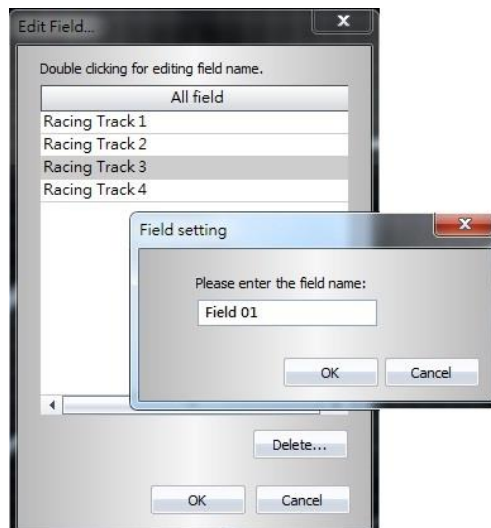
Edit Field...

Double clicking for editing field name.

All field

Racing Track 1
Racing Track 2
Racing Track 3
Racing Track 4

Field setting

Please enter the field name:

Field 01

OK

Cancel

Delete...

OK

Cancel